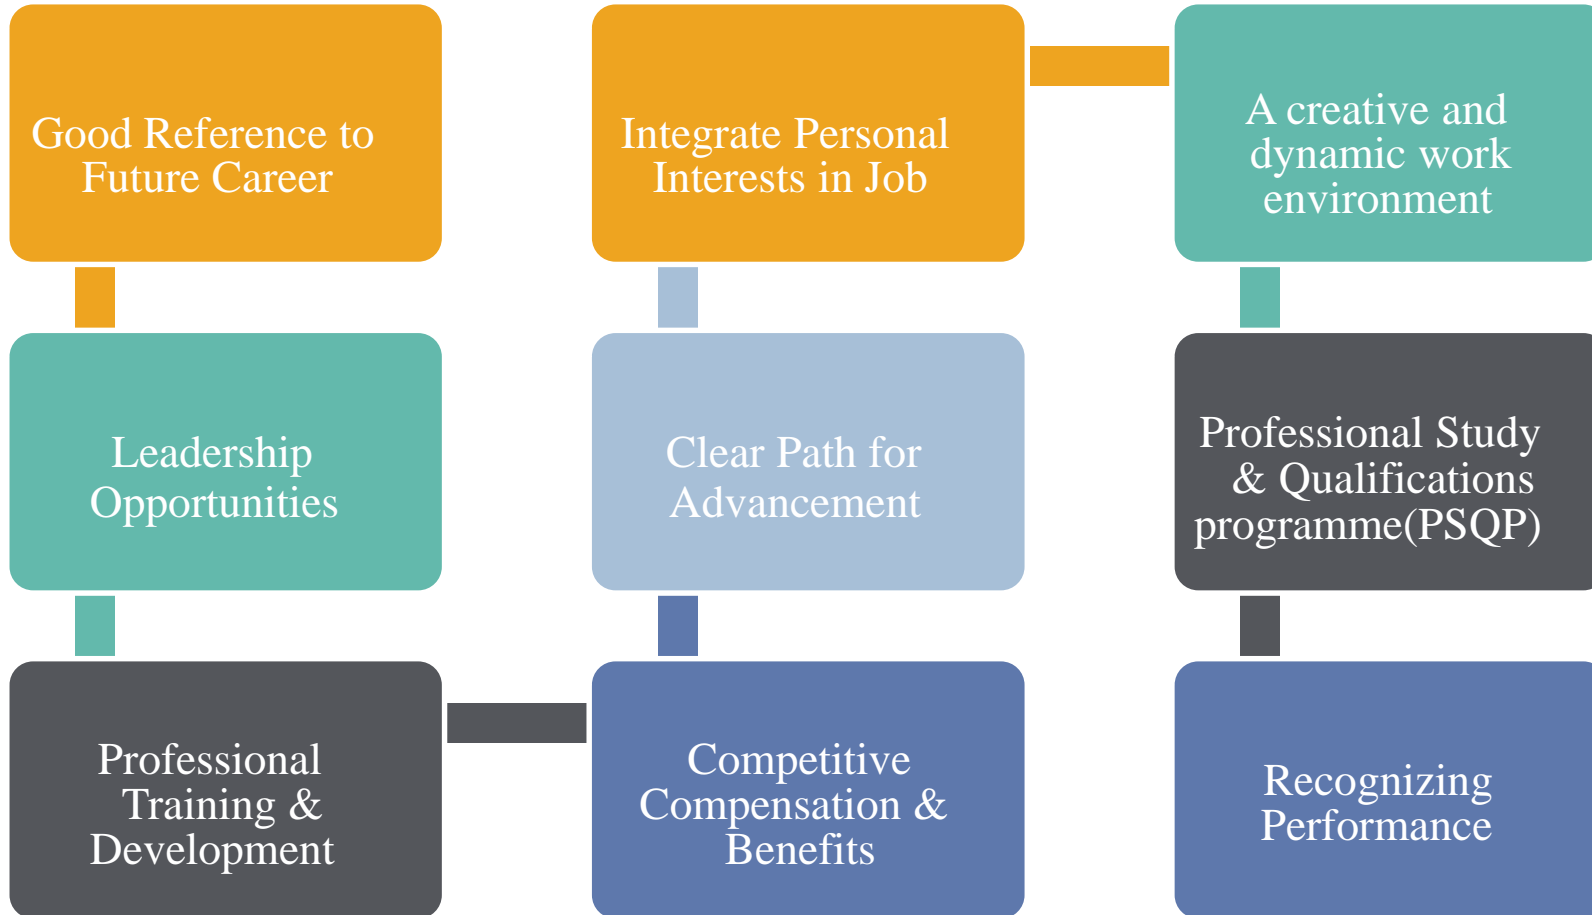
Good Reference to Future Career

Leadership Opportunities

Professional Training & Development

Competitive Compensation & Benefits

Clear Path for Advancement

Integrate Personal Interests in Job

A creative and dynamic work environment

Professional Study & Qualifications programme(PSQP)

Recognizing Performance